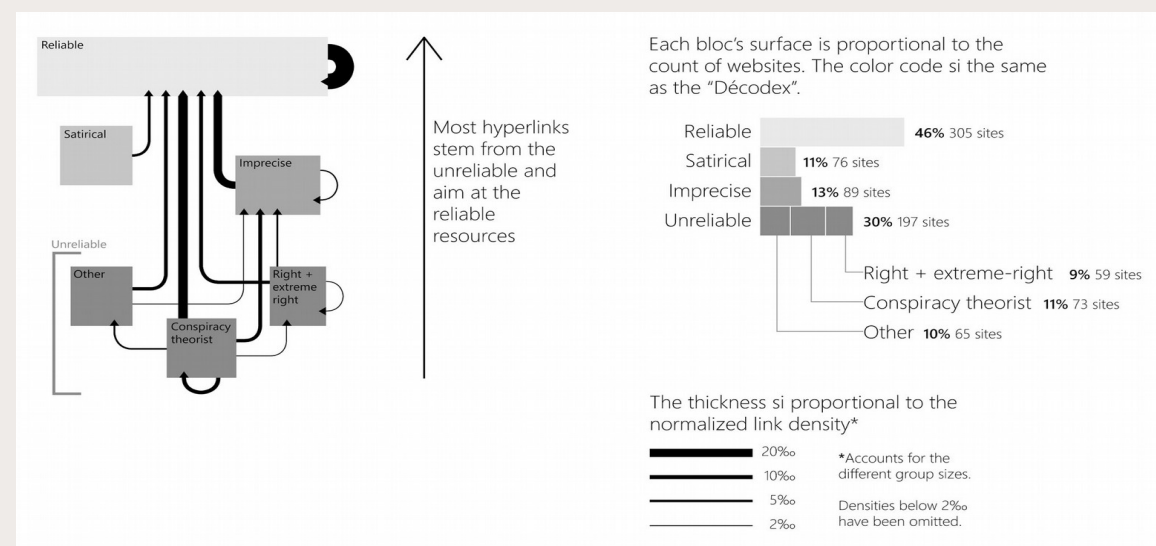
Reliable

Satirical

Imprecise

Unreliable

Other

Right + extreme right

Conspiracy theorist

Most hyperlinks stem from the unreliable and aim at the reliable resources

Each bloc's surface is proportional to the count of websites. The color code si the same as the "Décodex".

Reliable **46%** 305 sites
Satirical **11%** 76 sites
Imprecise **13%** 89 sites
Unreliable **30%** 197 sites

Right + extreme-right **9%** 59 sites
Conspiracy theorist **11%** 73 sites
Other **10%** 65 sites

The thickness si proportional to the normalized link density*

20‰
10‰
5‰
2‰

*Accounts for the different group sizes.

Densities below 2‰ have been omitted.